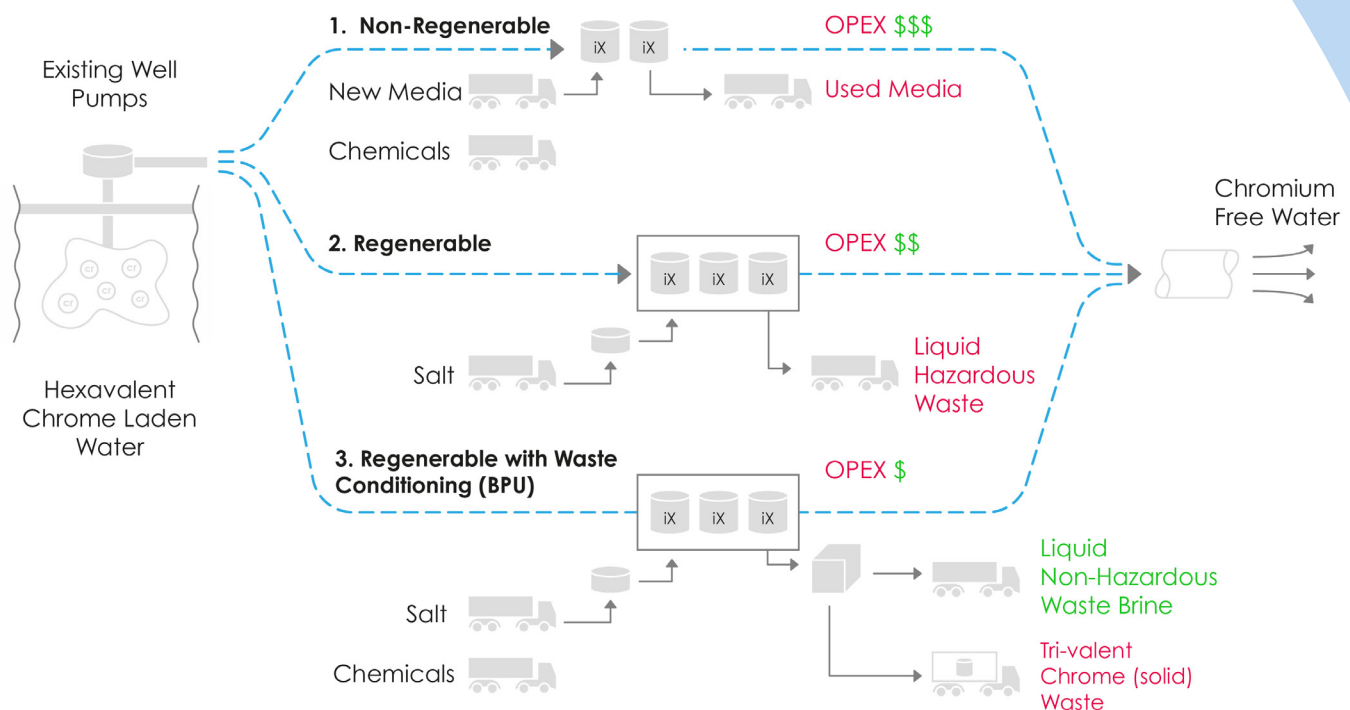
Existing Well Pumps

cr cr cr cr cr

Hexavalent Chrome Laden Water

1. Non-Regenerable

iX iX

OPEX $$$

New Media

Used Media

Chemicals

2. Regenerable

iX iX iX

OPEX $$

Salt

Liquid Hazardous Waste

3. Regenerable with Waste Conditioning (BPU)

iX iX iX

OPEX $

Salt

Chemicals

Liquid Non-Hazardous Waste Brine

Tri-valent Chrome (solid) Waste

Chromium Free Water